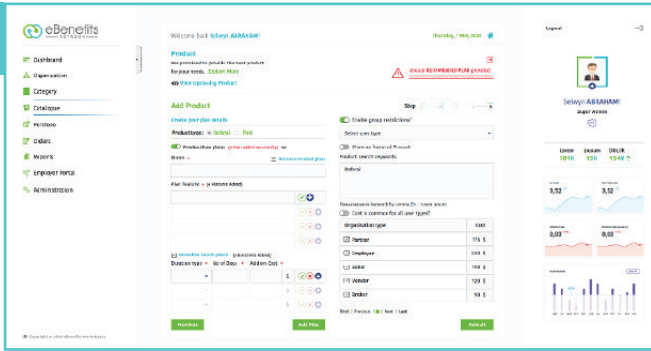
eBenefits NETWORK

Dashboard
Organisation
Category
Catalogue
Partners
Orders
Reports
Employer Portal
Administration

Welcome back Selwyn ABRAHAM!

Thursday, 7 May 2020

Product
We provide you the best product for your needs. Explore More
View Upcoming Product

Check RECOMMENDED PLAN provider

Add Product

Step

Create your plan details

Product type: Referral Paid

Production plans (if not added separately)

Name

Plan feature

Duration based plans

Duration type | No of Days | Add on Cost

Previous

Add Plan

Enable group restrictions?

Select user type

Product search keywords

Referral

Cost is common for all user types?

| Organisation type | Cost |
|---|---|
| Partner | 175 $ |
| Employee | 049 $ |
| Seller | 120 $ |
| Vendor | 129 $ |
| Broker | 15 $ |

Submit

Logout

Selwyn ABRAHAM
Super Admin

Live 1815
Users 13K
Online 134K

3,52
3,52
0,03
0,03

Copyright © 2020 eBenefits Network